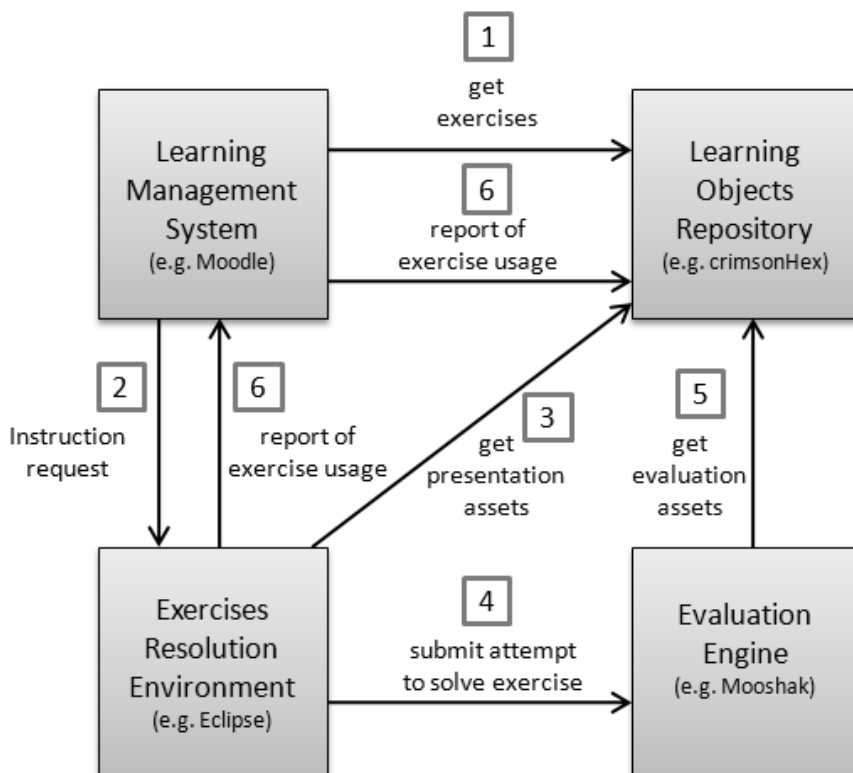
1
get exercises

Learning Management System
(e.g. Moodle)

6
report of exercise usage

Learning Objects Repository
(e.g. crimsonHex)

2
Instruction request

6
report of exercise usage

3
get presentation assets

5
get evaluation assets

Exercises Resolution Environment
(e.g. Eclipse)

4
submit attempt to solve exercise

Evaluation Engine
(e.g. Mooshak)